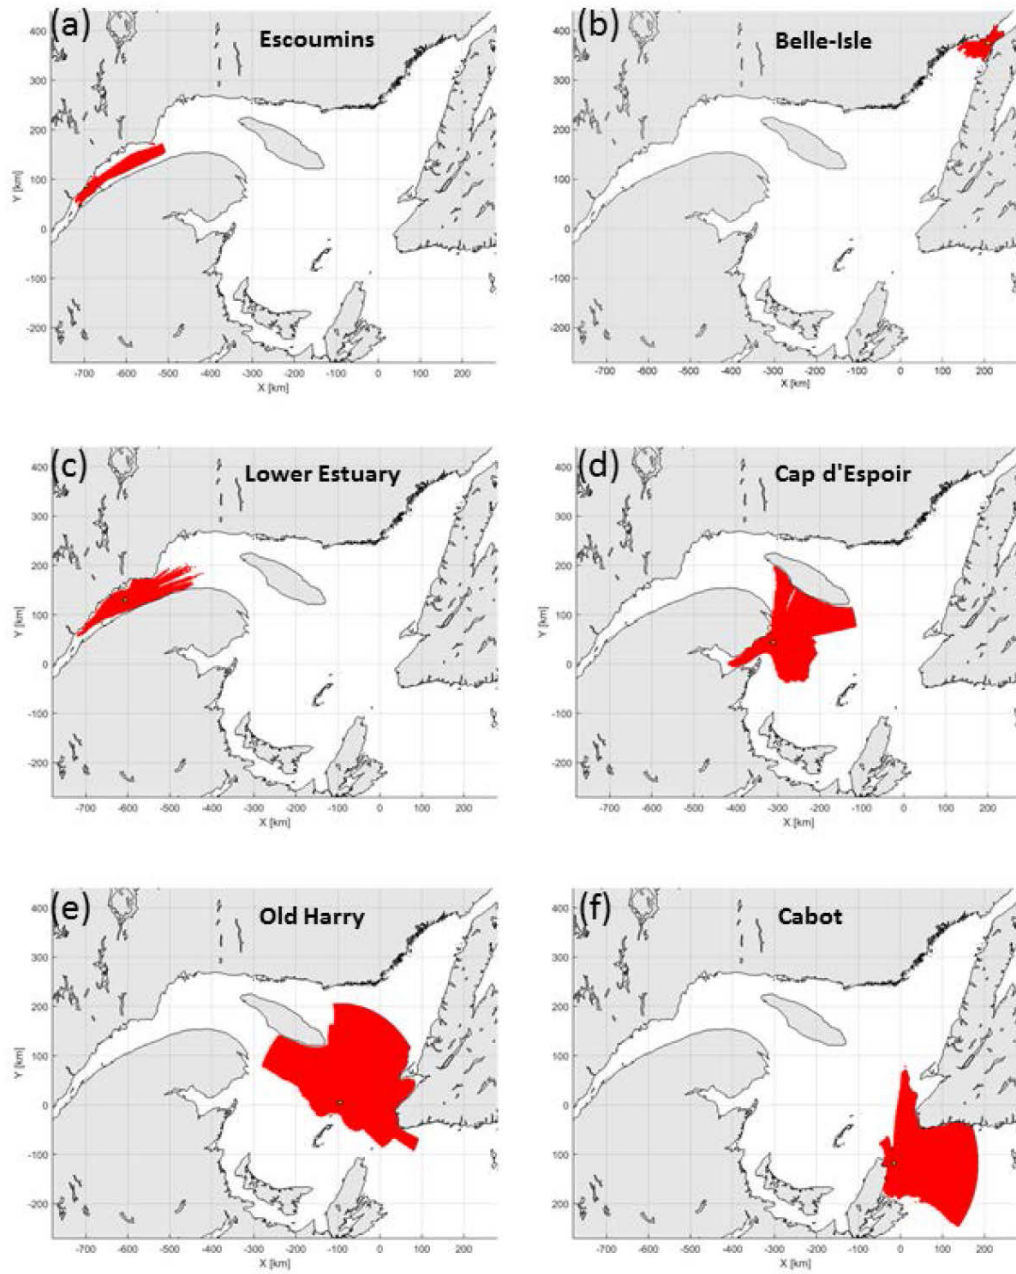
(a) Escoumins

400
300
200
100
0
-100
-200
Y [km]
-700 -600 -500 -400 -300 -200 -100 0 100 200
X [km]

(b) Belle-Isle

400
300
200
100
0
-100
-200
-700 -600 -500 -400 -300 -200 -100 0 100 200
X [km]

(c) Lower Estuary

400
300
200
100
0
-100
-200
Y [km]
-700 -600 -500 -400 -300 -200 -100 0 100 200
X [km]

(d) Cap d'Espoir

400
300
200
100
0
-100
-200
Y [km]
-700 -600 -500 -400 -300 -200 -100 0 100 200
X [km]

(e) Old Harry

400
300
200
100
0
-100
-200
Y [km]
-700 -600 -500 -400 -300 -200 -100 0 100 200
X [km]

(f) Cabot

400
300
200
100
0
100
200
-700 -600 -500 -400 -300 -200 -100 0 100 200
X [km]